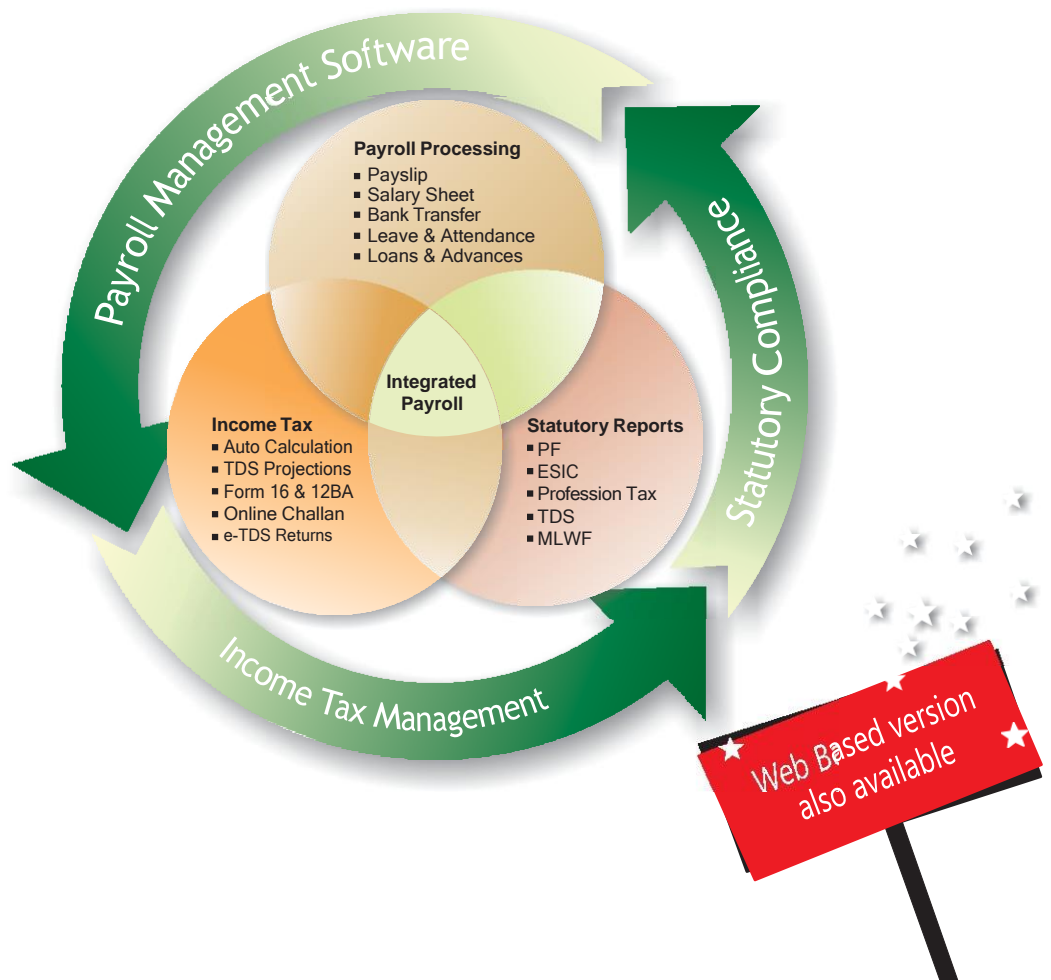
Payroll Management Software

Statutory Compliance

Income Tax Management

Payroll Processing
- Payslip
- Salary Sheet
- Bank Transfer
- Leave & Attendance
- Loans & Advances

Integrated Payroll

Income Tax
- Auto Calculation
- TDS Projections
- Form 16 & 12BA
- Online Challan
- e-TDS Returns

Statutory Reports
- PF
- ESIC
- Profession Tax
- TDS
- MLWF

Web Based version also available